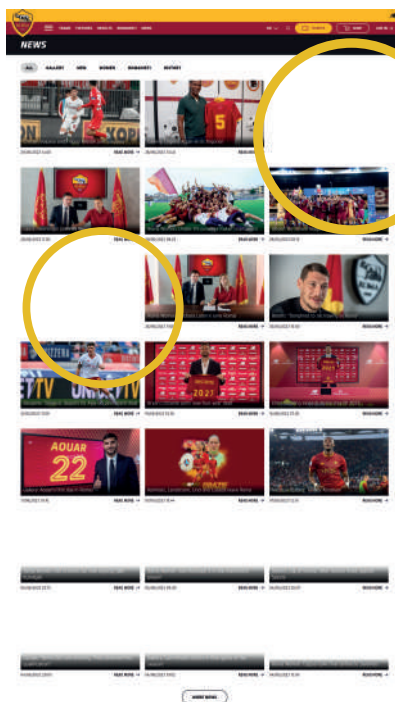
NEWS

ALL GALLERY MEN WOMEN ROMANISTI HISTORY

AOUAR 22

READ MORE
READ MORE
READ MORE
READ MORE
READ MORE
READ MORE
READ MORE
READ MORE
READ MORE
READ MORE
READ MORE
READ MORE
READ MORE
READ MORE
READ MORE
READ MORE
READ MORE
READ MORE
READ MORE

SHOW MORE